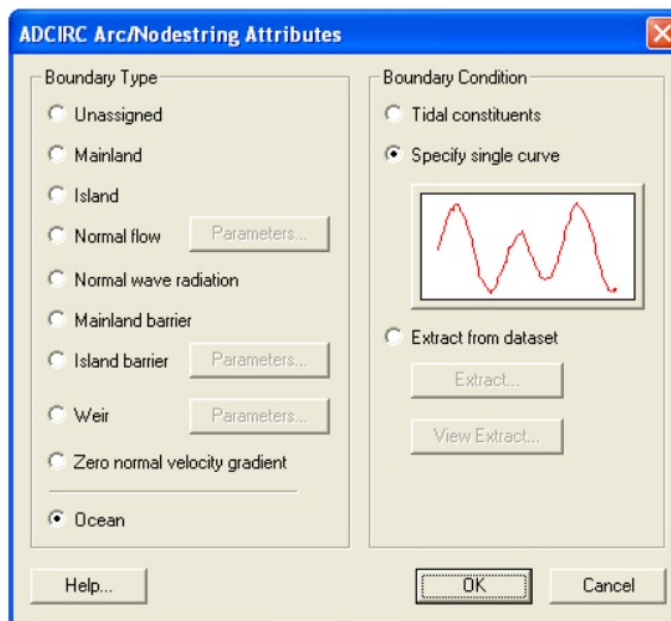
ADCIRC Arc/Nodestring Attributes

Boundary Type
Unassigned
Mainland
Island
Normal flow
Parameters...
Normal wave radiation
Mainland barrier
Island barrier
Parameters...
Weir
Parameters...
Zero normal velocity gradient
Ocean

Boundary Condition
Tidal constituents
Specify single curve
Extract from dataset
Extract...
View Extract...

Help...
OK
Cancel